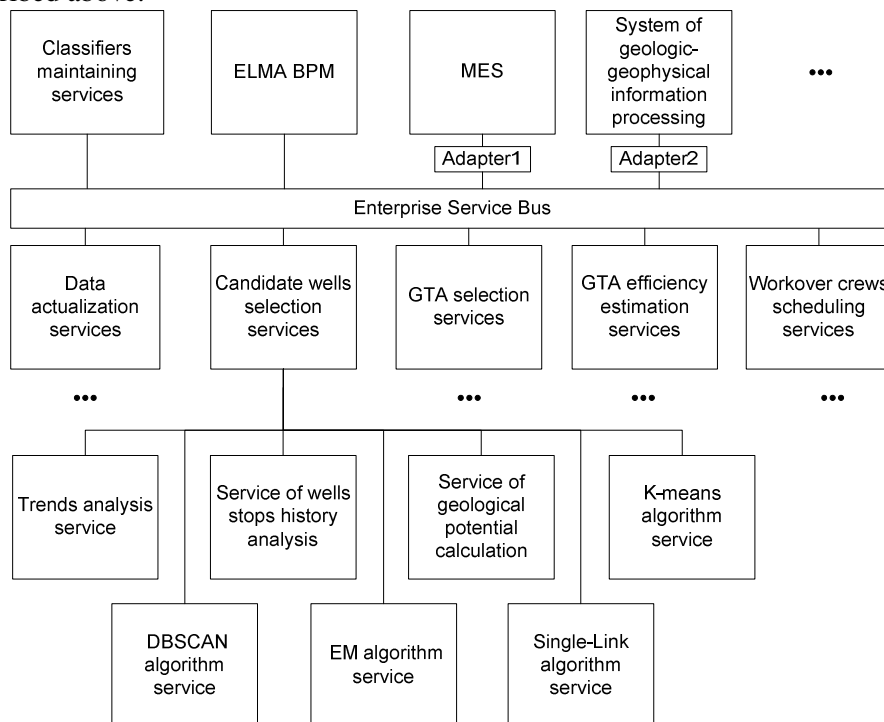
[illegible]ssed above.

Classifiers maintaining services

ELMA BPM

MES

System of geologic-geophysical information processing

•••

Adapter1

Adapter2

Enterprise Service Bus

Data actualization services

Candidate wells selection services

GTA selection services

GTA efficiency estimation services

Workover crews scheduling services

•••

•••

•••

•••

Trends analysis service

Service of wells stops history analysis

Service of geological potential calculation

K-means algorithm service

DBSCAN algorithm service

EM algorithm service

Single-Link algorithm service